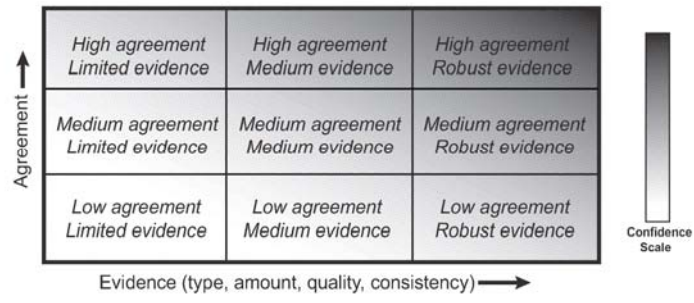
| High agreement Limited evidence | High agreement Medium evidence | High agreement Robust evidence |
|---|---|---|
| Medium agreement Limited evidence | Medium agreement Medium evidence | Medium agreement Robust evidence |
| Low agreement Limited evidence | Low agreement Medium evidence | Low agreement Robust evidence |

Agreement

Evidence (type, amount, quality, consistency)

Confidence Scale